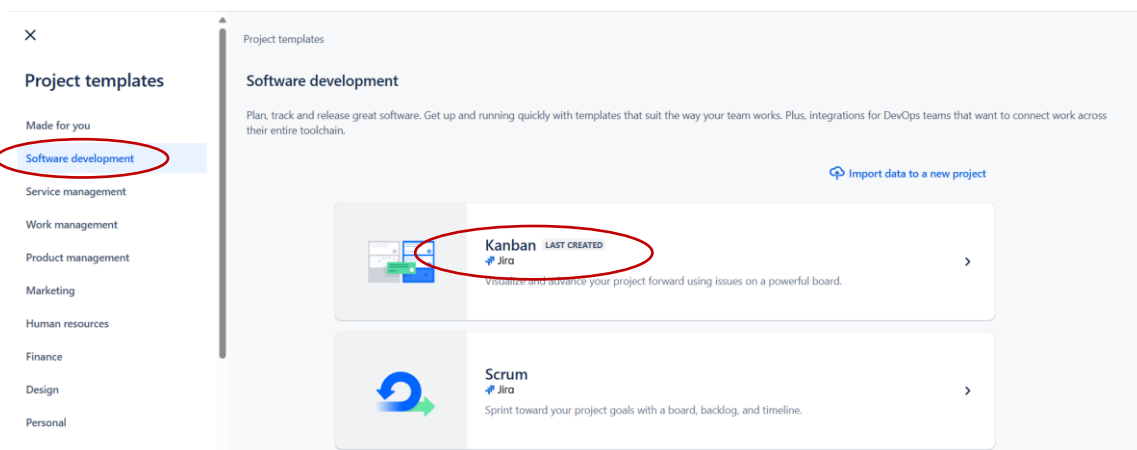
×

Project templates

Made for you

Software development

Service management

Work management

Product management

Marketing

Human resources

Finance

Design

Personal

Project templates

Software development

Plan, track and release great software. Get up and running quickly with templates that suit the way your team works. Plus, integrations for DevOps teams that want to connect work across their entire toolchain.

Import data to a new project

Kanban LAST CREATED
Jira
Visualize and advance your project forward using issues on a powerful board.

Scrum
Jira
Sprint toward your project goals with a board, backlog, and timeline.